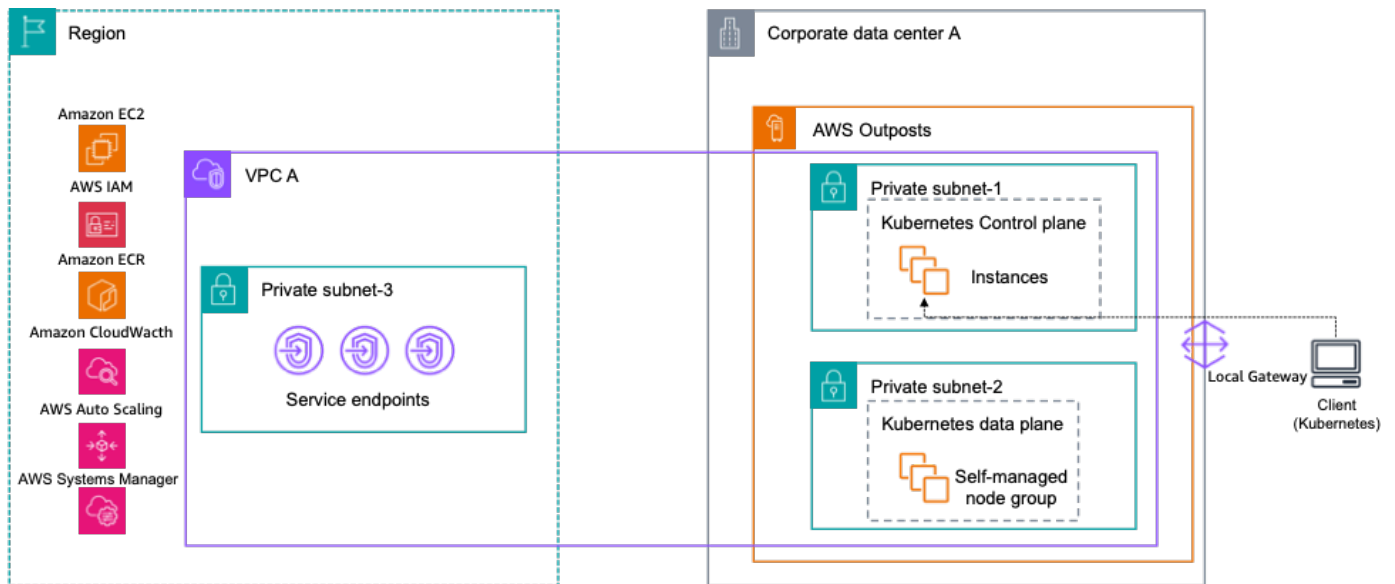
Region

Amazon EC2

AWS IAM

Amazon ECR

Amazon CloudWacth

AWS Auto Scaling

AWS Systems Manager

VPC A

Private subnet-3

Service endpoints

Corporate data center A

AWS Outposts

Private subnet-1

Kubernetes Control plane

Instances

Private subnet-2

Kubernetes data plane

Self-managed node group

Local Gateway

Client (Kubernetes)